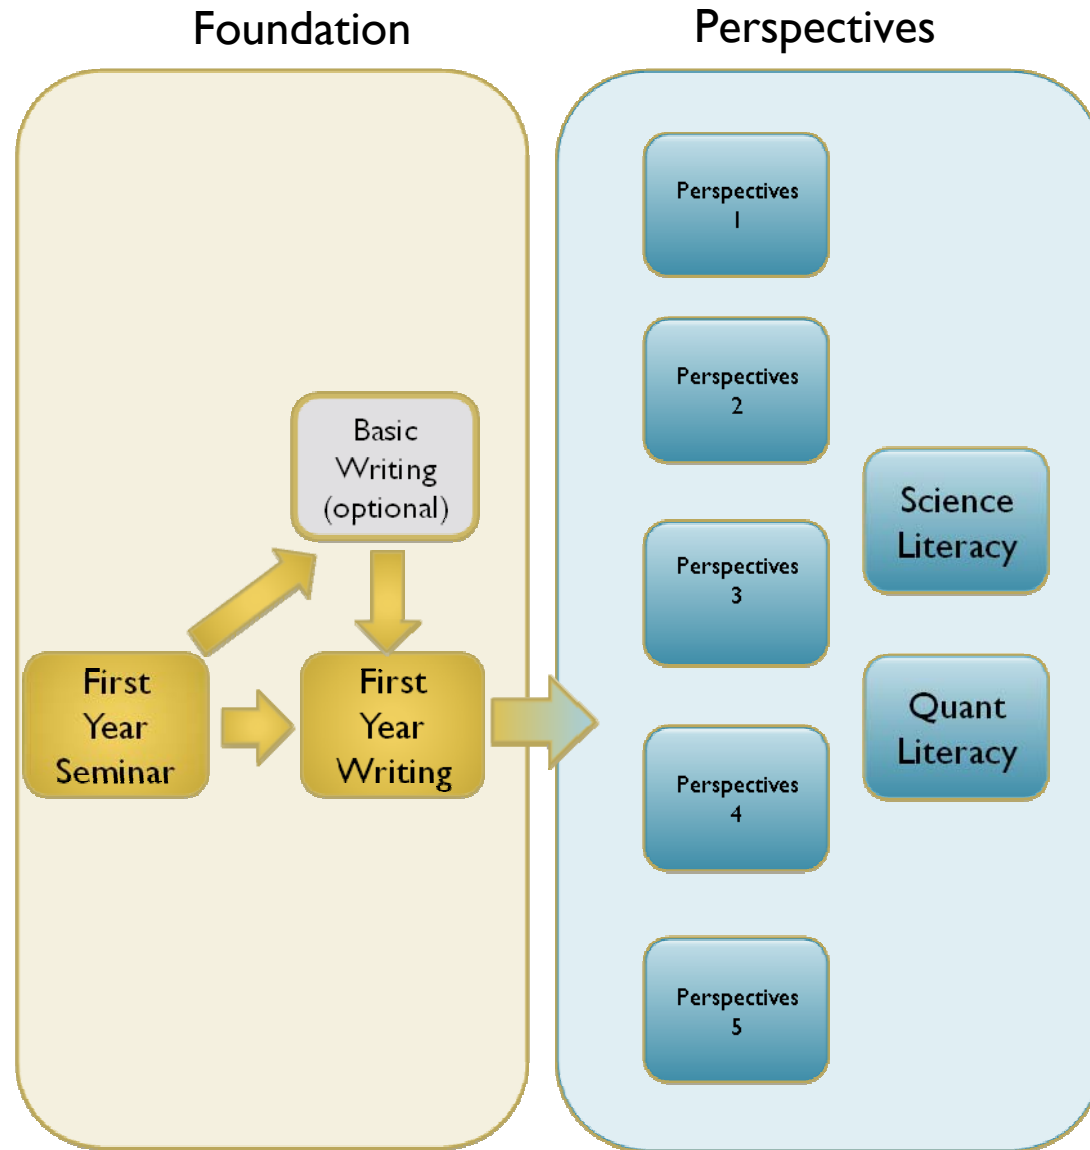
Foundation

Basic Writing (optional)

First Year Seminar

First Year Writing

Perspectives

Perspectives 1

Perspectives 2

Perspectives 3

Perspectives 4

Perspectives 5

Science Literacy

Quant Literacy